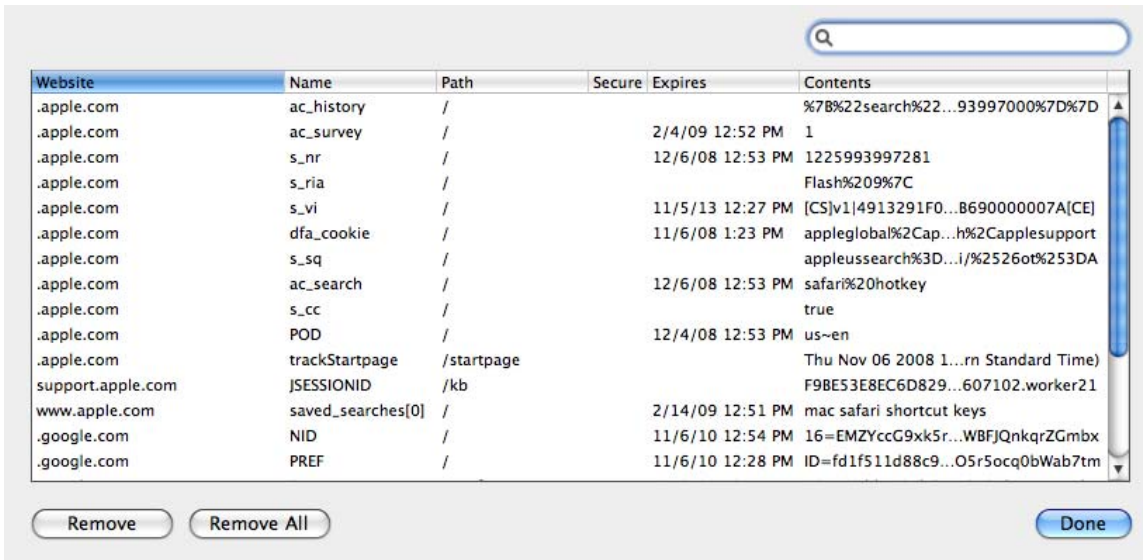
| Website | Name | Path | Secure | Expires | Contents |
|---|---|---|---|---|---|
| .apple.com | ac_history | / | | | %7B%22search%22...93997000%7D%7D |
| .apple.com | ac_survey | / | | 2/4/09 12:52 PM | 1 |
| .apple.com | s_nr | / | | 12/6/08 12:53 PM | 1225993997281 |
| .apple.com | s_ria | / | | | Flash%209%7C |
| .apple.com | s_vi | / | | 11/5/13 12:27 PM | [CS]v1\|4913291F0...B690000007A[CE] |
| .apple.com | dfa_cookie | / | | 11/6/08 1:23 PM | appleglobal%2Cap...h%2Capplesupport |
| .apple.com | s_sq | / | | | appleussearch%3D...i/%2526ot%253DA |
| .apple.com | ac_search | / | | 12/6/08 12:53 PM | safari%20hotkey |
| .apple.com | s_cc | / | | | true |
| .apple.com | POD | / | | 12/4/08 12:53 PM | us~en |
| .apple.com | trackStartpage | /startpage | | | Thu Nov 06 2008 1...rn Standard Time) |
| support.apple.com | JSESSIONID | /kb | | | F9BE53E8EC6D829...607102.worker21 |
| www.apple.com | saved_searches[0] | / | | 2/14/09 12:51 PM | mac safari shortcut keys |
| .google.com | NID | / | | 11/6/10 12:54 PM | 16=EMZYccG9xk5r...WBFJQnkqrZGmbx |
| .google.com | PREF | / | | 11/6/10 12:28 PM | ID=fd1f511d88c9...O5r5ocq0bWab7tm |

Remove
Remove All
Done